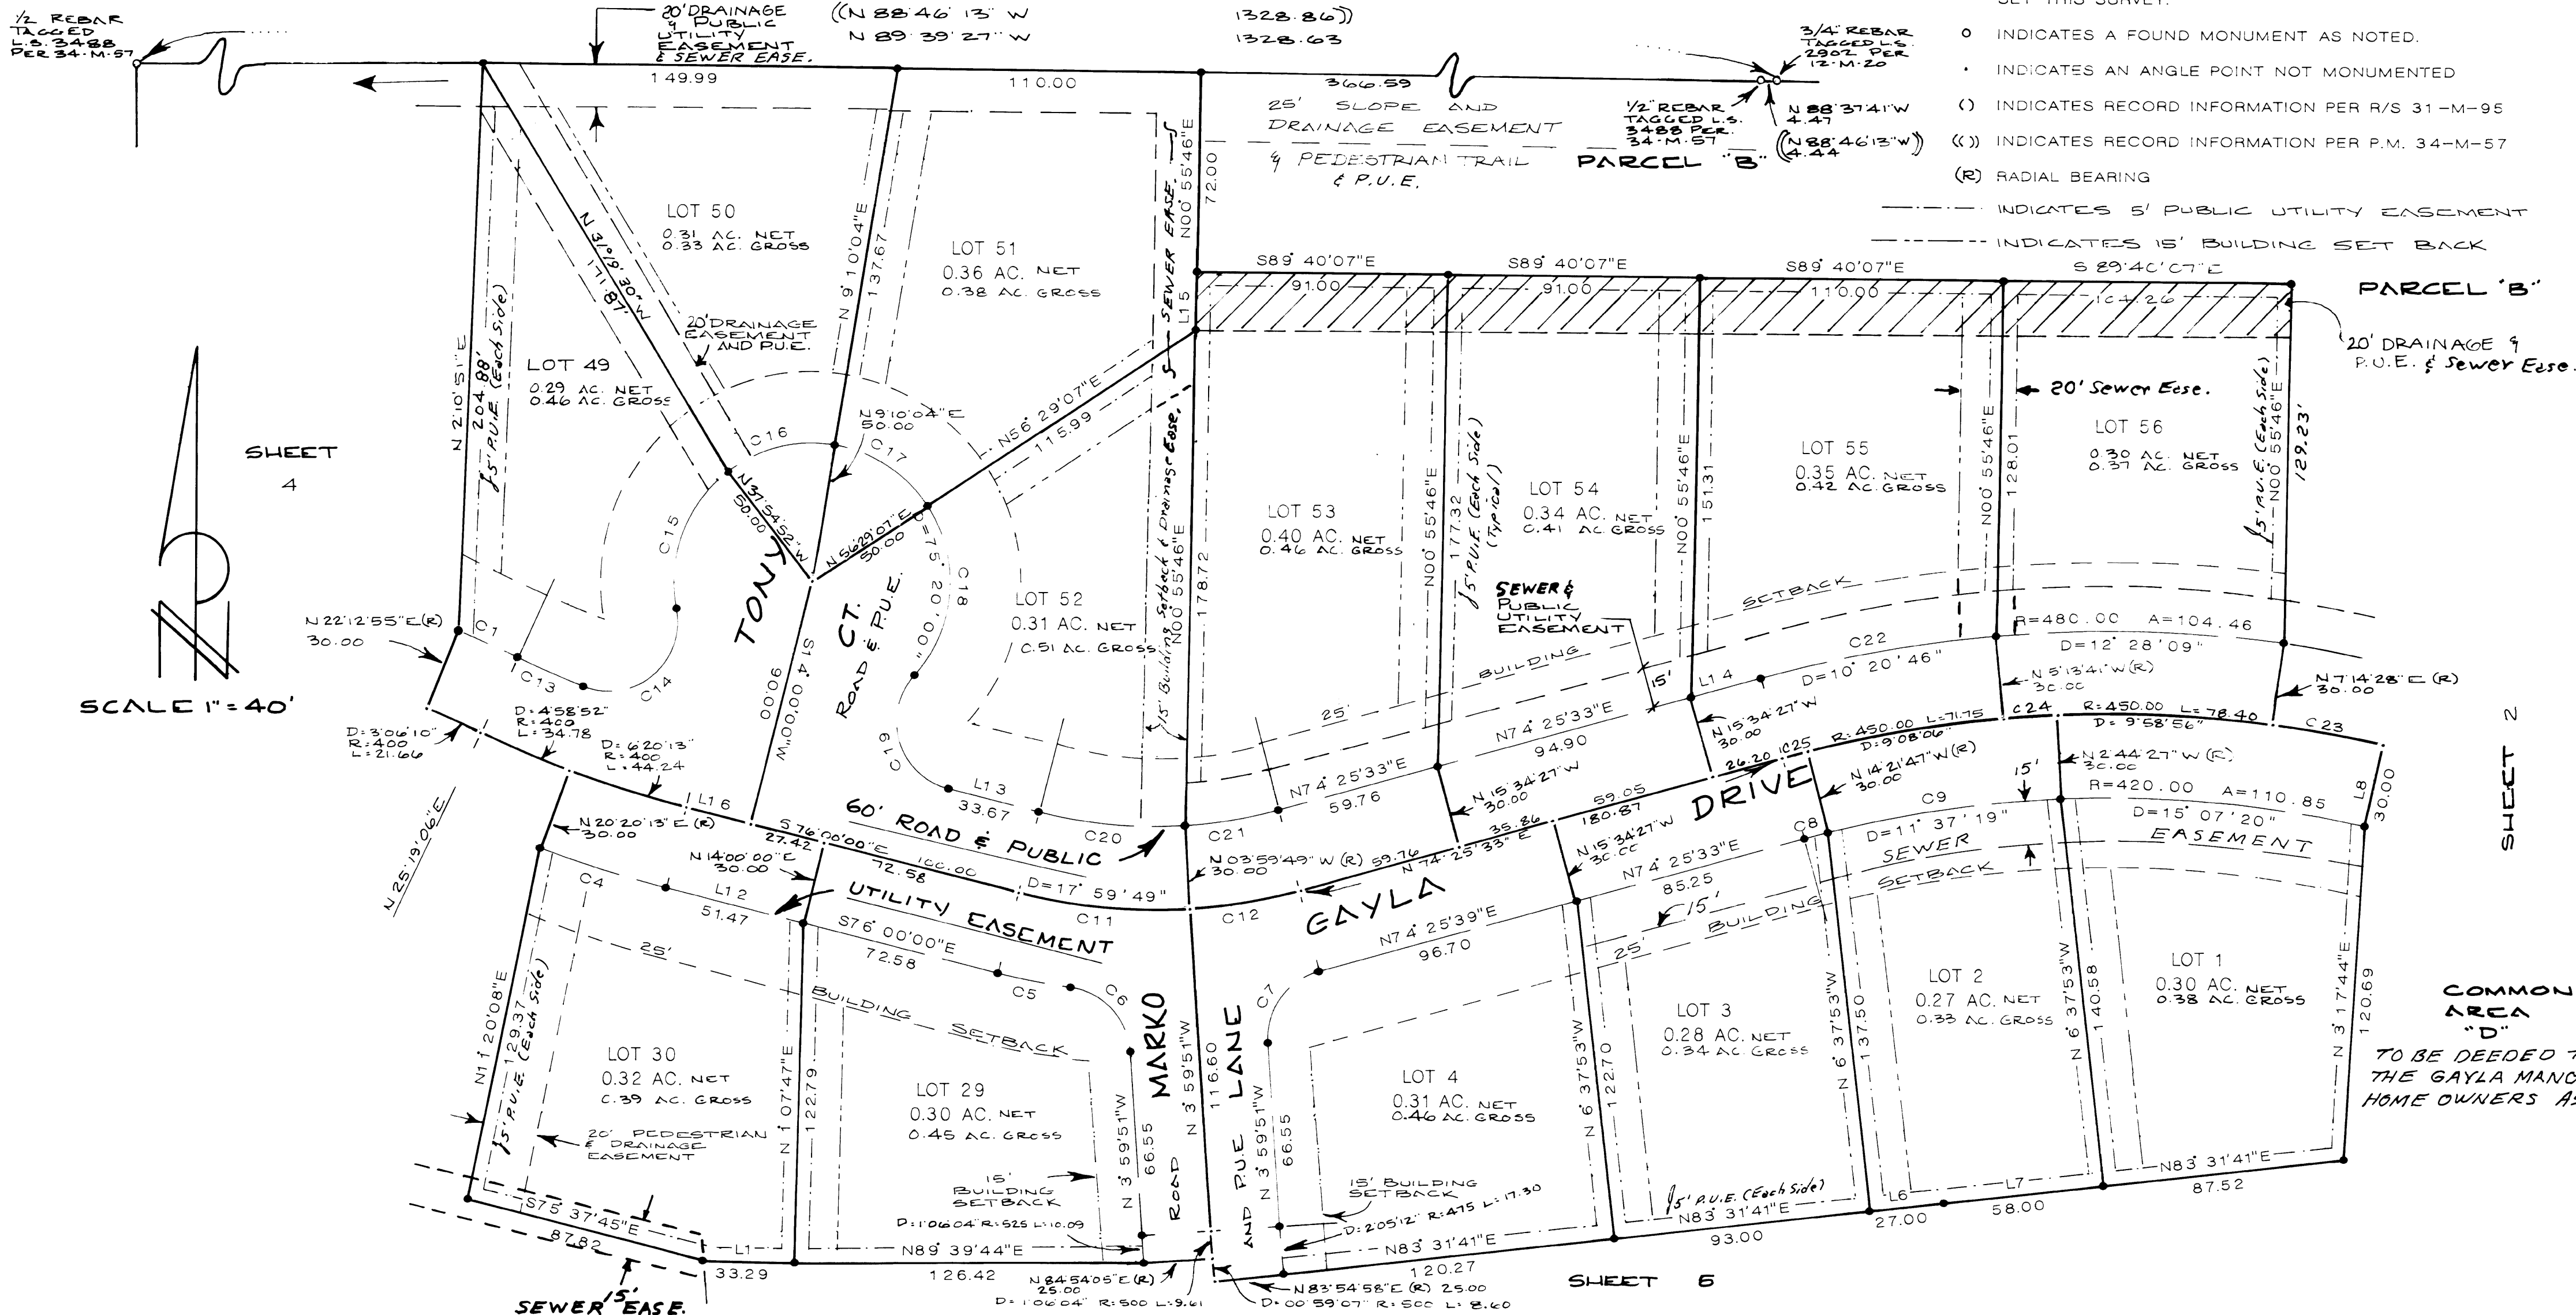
½ REBAR TAGGED L.S. 3488 PER 34-M-57

20' DRAINAGE & PUBLIC UTILITY EASEMENT & SEWER EASE.

((N 88°46'13" W 1328.86))
N 89°39'27" W 1328.63

SET THIS SURVEY.

3/4" REBAR TAGGED L.S. 2862 PER 12-M-20

o INDICATES A FOUND MONUMENT AS NOTED.
• INDICATES AN ANGLE POINT NOT MONUMENTED
( ) INDICATES RECORD INFORMATION PER R/S 31-M-95
(( )) INDICATES RECORD INFORMATION PER P.M. 34-M-57
(R) RADIAL BEARING
INDICATES 5' PUBLIC UTILITY EASEMENT
INDICATES 15' BUILDING SET BACK

149.99
110.00
366.59

25' SLOPE AND DRAINAGE EASEMENT & PEDESTRIAN TRAIL & P.U.E.

½" REBAR TAGGED L.S. 3488 PER 34-M-57

N 88°37'41"W 4.47
((N 88°46'13"W) 4.44)

PARCEL "B"

N 0° 55'46"E 72.00
SEWER EASE.
L15

LOT 50
0.31 AC. NET
0.33 AC. GROSS

LOT 51
0.36 AC. NET
0.38 AC. GROSS

N 31°01'30"W 187

N 9°10'04"E 137.67

20' DRAINAGE EASEMENT AND P.U.E.

S89° 40'07"E 91.00
S89° 40'07"E 91.00
S89° 40'07"E 110.00
S 89°40'07"E 104.26

PARCEL "B"

20' DRAINAGE & P.U.E. & Sewer Ease.

N 2°10'51"E 204.88'
5' P.U.E. (Each side)

LOT 49
0.29 AC. NET
0.46 AC. GROSS

SHEET 4

N9°10'04"E 50.00
N56°29'07"E 115.99

C16
C17
C15

N 31°54'52"W 50.00

N 56°29'07"E 50.00

R=75.00"
C18

TONY CT.
ROAD & P.U.E.

LOT 52
0.31 AC. NET
0.51 AC. GROSS

15' Building Setback & Drainage Ease.
N0° 55'46"E 178.72

LOT 53
0.40 AC. NET
0.46 AC. GROSS

N0° 55'46"E 177.32
5' P.U.E. (Each Side) (Typical)

LOT 54
0.34 AC. NET
0.41 AC. GROSS

N0° 55'46"E 151.31

LOT 55
0.35 AC. NET
0.42 AC. GROSS

20' Sewer Ease.

N0° 55'46"E 128.01

LOT 56
0.30 AC. NET
0.37 AC. GROSS

5' P.U.E. (Each Side)
N0° 55'46"E 129.23'

SCALE 1" = 40'

N 22°12'55"E(R) 30.00

C1
C13
C14

S 14°00'00"W 90.00

SEWER & PUBLIC UTILITY EASEMENT

SETBACK
BUILDING
25'
15'

R=480.00 A=104.46
D=12° 28'09"
C22
D=10° 20'46"
N 5°13'41"W(R) 30.00
N 7°14'28"E (R) 30.00
L14

D=3°06'10" R=400 L=21.66
D=4°58'52" R=400 L=34.78
D=6°20'13" R=400 L=44.24

C19
L13
33.67

N 7°4'25'33"E 94.90
N 15°34'27"W 30.00
C24
R=450.00 L=78.40
D=9°58'56"
C23

N 25°19'06"E

L16
N 20°20'13"E (R) 30.00
S 76°00'00"E 27.42
100.00
72.58

60' ROAD & PUBLIC UTILITY EASEMENT

C20
C21
N 7°4'25'33"E 59.76
N 15°34'27"W 30.00
59.05 180.87
26.20 C25
R=450.00 L=71.75
D=9°08'06"
N 14°21'47"W (R) 30.00

DRIVE
15'
C9
D=11° 37'19"
SEWER
SETBACK
R=420.00 A=110.85
D=15° 07'20"
EASEMENT
N 2°44'27"W (R) 30.00
L8
30.00

SHEET 2

N 14°00'00"E 30.00
C4
L12
51.47

D=17° 59'49"
C11
C12
N 03°59'49"W (R) 30.00
59.76
35.86
N 74°25'33"E

GAYLA
N 15°34'27"W 30.00
C8
N 7°4'25'33"E 85.25
15'
BUILDING
25'

N7°4'25'39"E 96.70

S76°00'00"E 72.58
C5
C6
25'
BUILDING SETBACK

N 11°20'08"E 129.37
5' P.U.E. (Each Side)

LOT 30
0.32 AC. NET
0.39 AC. GROSS

20' PEDESTRIAN & DRAINAGE EASEMENT

N 1°07'47"E 122.79

LOT 29
0.30 AC. NET
0.45 AC. GROSS

MARKO ROAD
N 3°59'51"W 66.55
N 3°59'51"W 116.60

15' BUILDING SETBACK

C7
LANE
AND P.U.E.
N 3°59'51"W 66.55

LOT 4
0.31 AC. NET
0.46 AC. GROSS

N 6°37'53"W 122.70

LOT 3
0.28 AC. NET
0.34 AC. GROSS

N 6°37'53"W 137.50

LOT 2
0.27 AC. NET
0.33 AC. GROSS

N 6°37'53"W 140.58

LOT 1
0.30 AC. NET
0.38 AC. GROSS

N 3°17'44"E 120.69

COMMON AREA "D"
TO BE DEEDED T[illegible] THE GAYLA MANC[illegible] HOME OWNERS A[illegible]

15' BUILDING SETBACK
D:2°05'12" R:475 L:17.30
N83° 31'41"E 120.27

5' P.U.E. (Each Side)
N83° 31'41"E 93.00
L6 27.00
L7 58.00
N83° 31'41"E 87.52

S75° 37'45"E 87.82
L1
33.29
D:1°06'04" R:525 L:10.09
N89° 39'44"E 126.42
N 84°54'05"E (R) 25.00
D: 1°06'04" R:500 L:9.61
N83°54'58"E (R) 25.00
D: 00°59'07" R:500 L:8.60

SHEET 6

SEWER 15' EASE.